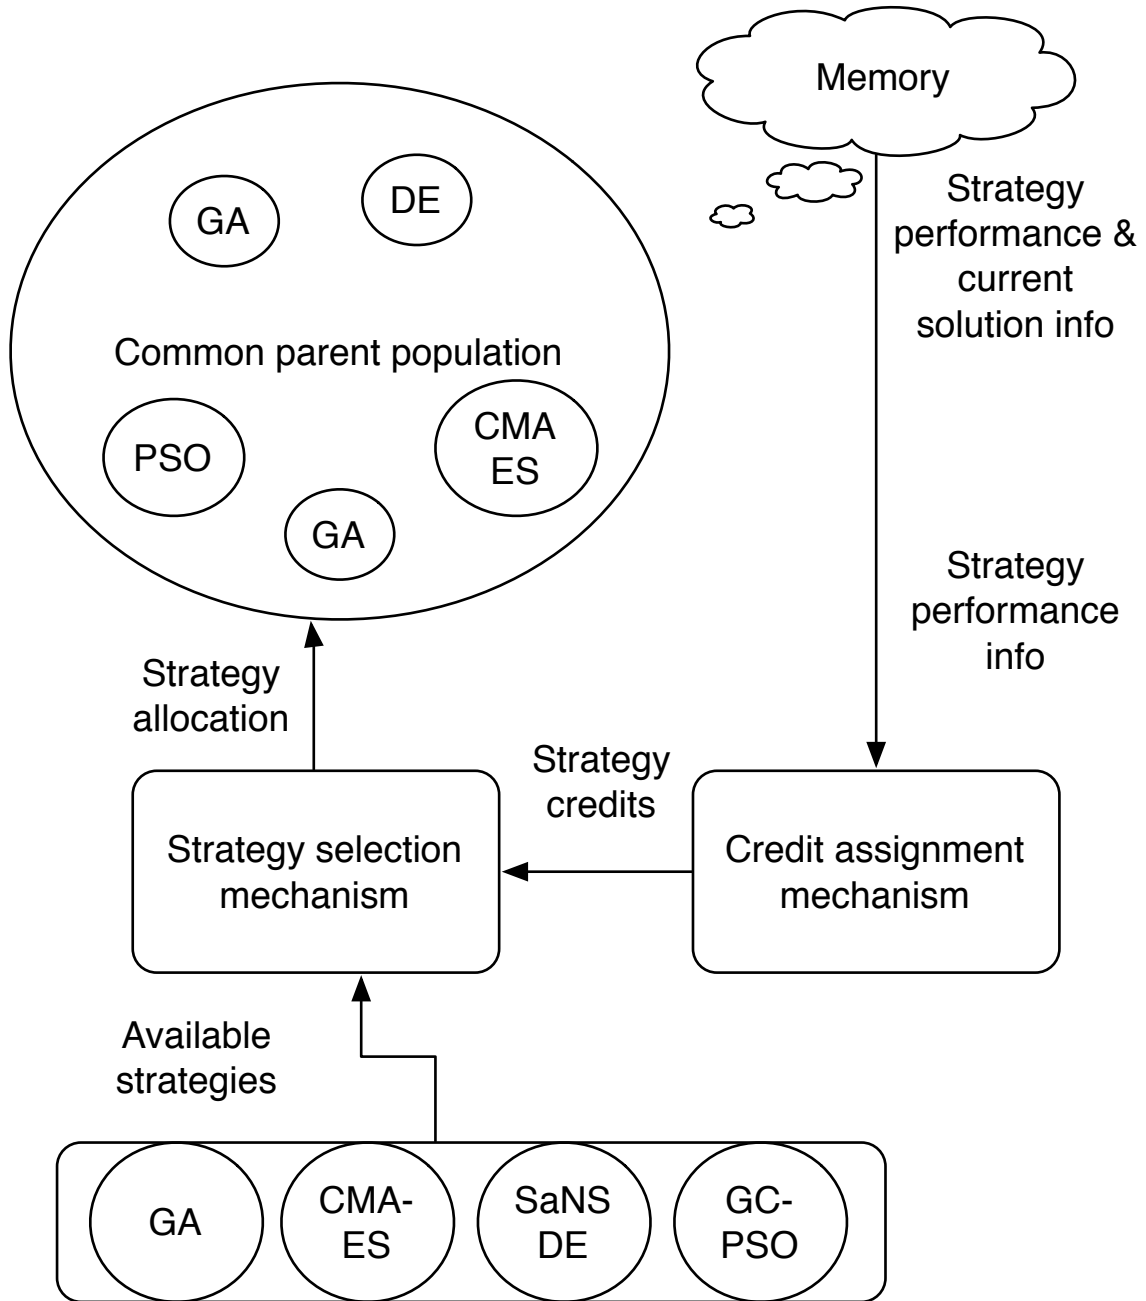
Memory

GA

DE

Common parent population

PSO

CMA ES

GA

Strategy performance & current solution info

Strategy performance info

Strategy allocation

Strategy credits

Strategy selection mechanism

Credit assignment mechanism

Available strategies

GA

CMA-ES

SaNS DE

GC-PSO